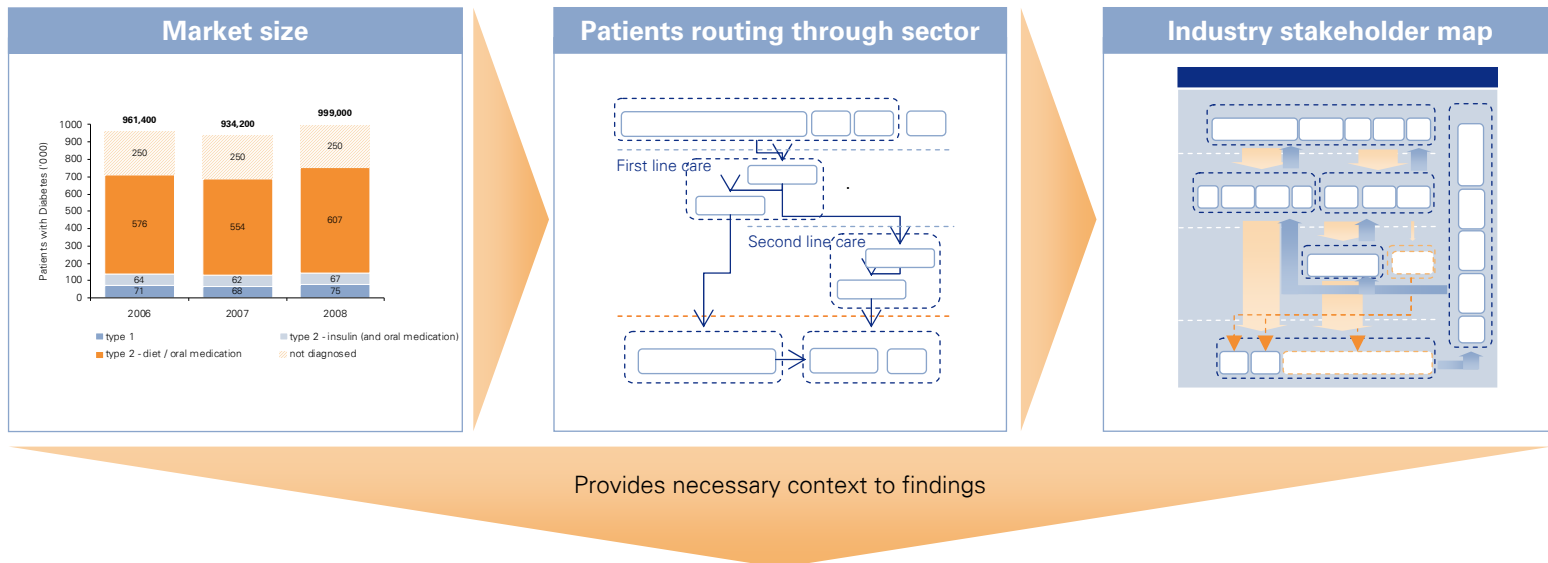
Market size

Patients with Diabetes ('000)

1000
900
800
700
600
500
400
300
200
100
0

961,400
934,200
999,000

250
250
250

576
554
607

64
62
67

71
68
75

2006
2007
2008

type 1
type 2 - insulin (and oral medication)
type 2 - diet / oral medication
not diagnosed

Patients routing through sector

First line care

Second line care

Industry stakeholder map

Provides necessary context to findings